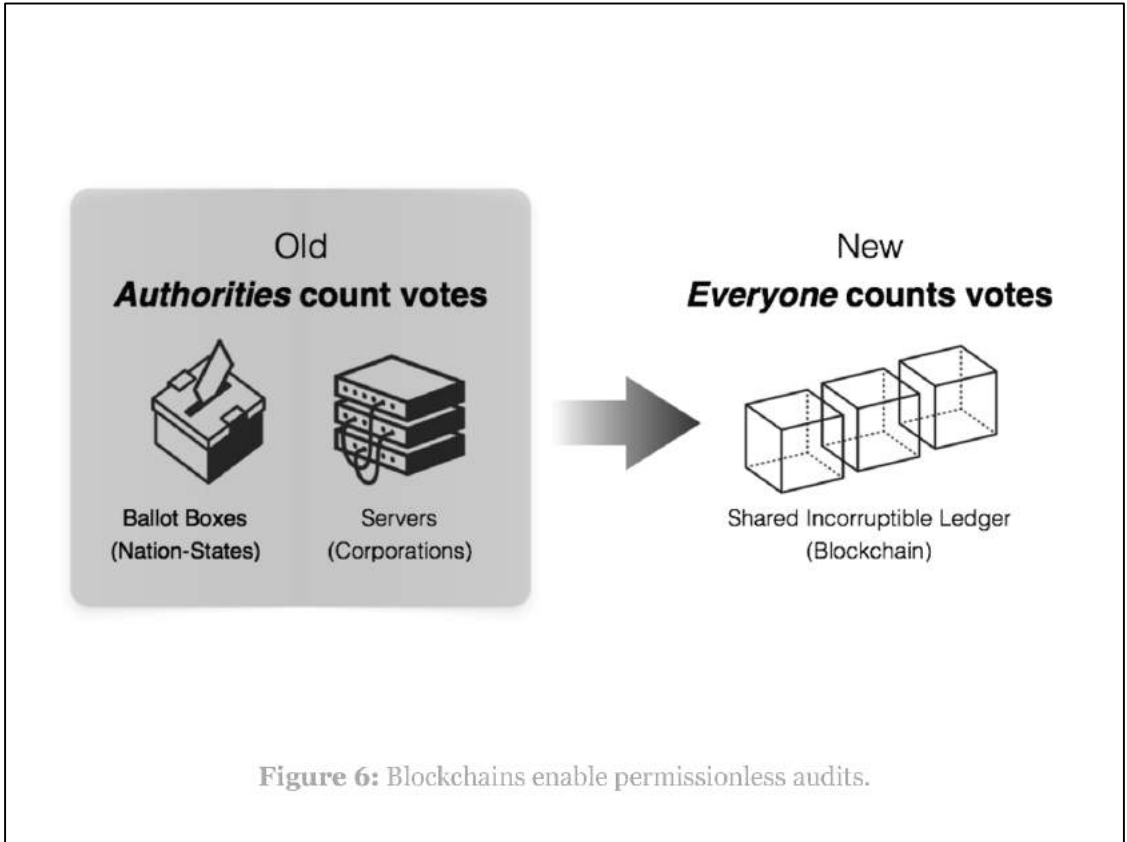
Old
*Authorities* count votes

Ballot Boxes
(Nation-States)

Servers
(Corporations)

New
*Everyone* counts votes

Shared Incorruptible Ledger
(Blockchain)

**Figure 6:** Blockchains enable permissionless audits.